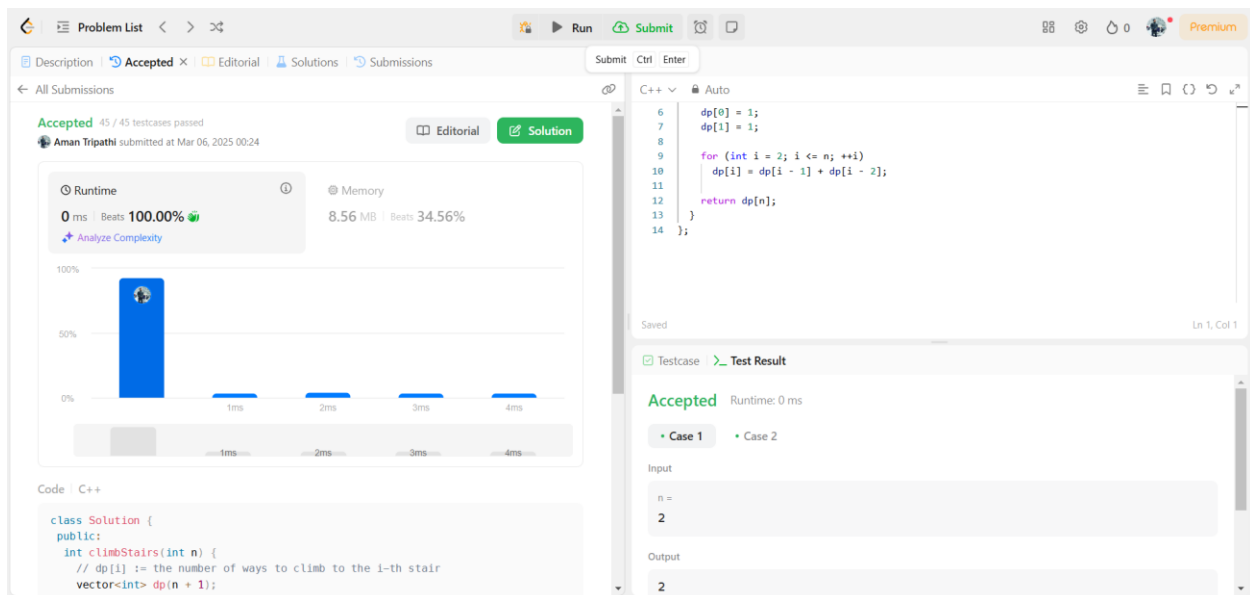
Problem List

Run Submit

Submit Ctrl Enter

0

Premium

Description | Accepted × | Editorial | Solutions | Submissions

← All Submissions

Accepted 45 / 45 testcases passed

Aman Tripathi submitted at Mar 06, 2025 00:24

Editorial Solution

Runtime

0 ms | Beats 100.00%

Analyze Complexity

Memory

8.56 MB | Beats 34.56%

100%

50%

0%

1ms 2ms 3ms 4ms

1ms 2ms 3ms 4ms

Code | C++

```
class Solution {
 public:
  int climbStairs(int n) {
    // dp[i] := the number of ways to climb to the i-th stair
    vector<int> dp(n + 1);
```

C++ Auto

```
6     dp[0] = 1;
7     dp[1] = 1;
8
9     for (int i = 2; i <= n; ++i)
10      dp[i] = dp[i - 1] + dp[i - 2];
11
12    return dp[n];
13  }
14 };
```

Saved

Ln 1, Col 1

Testcase | Test Result

Accepted Runtime: 0 ms

Case 1 Case 2

Input

n =

2

Output

2